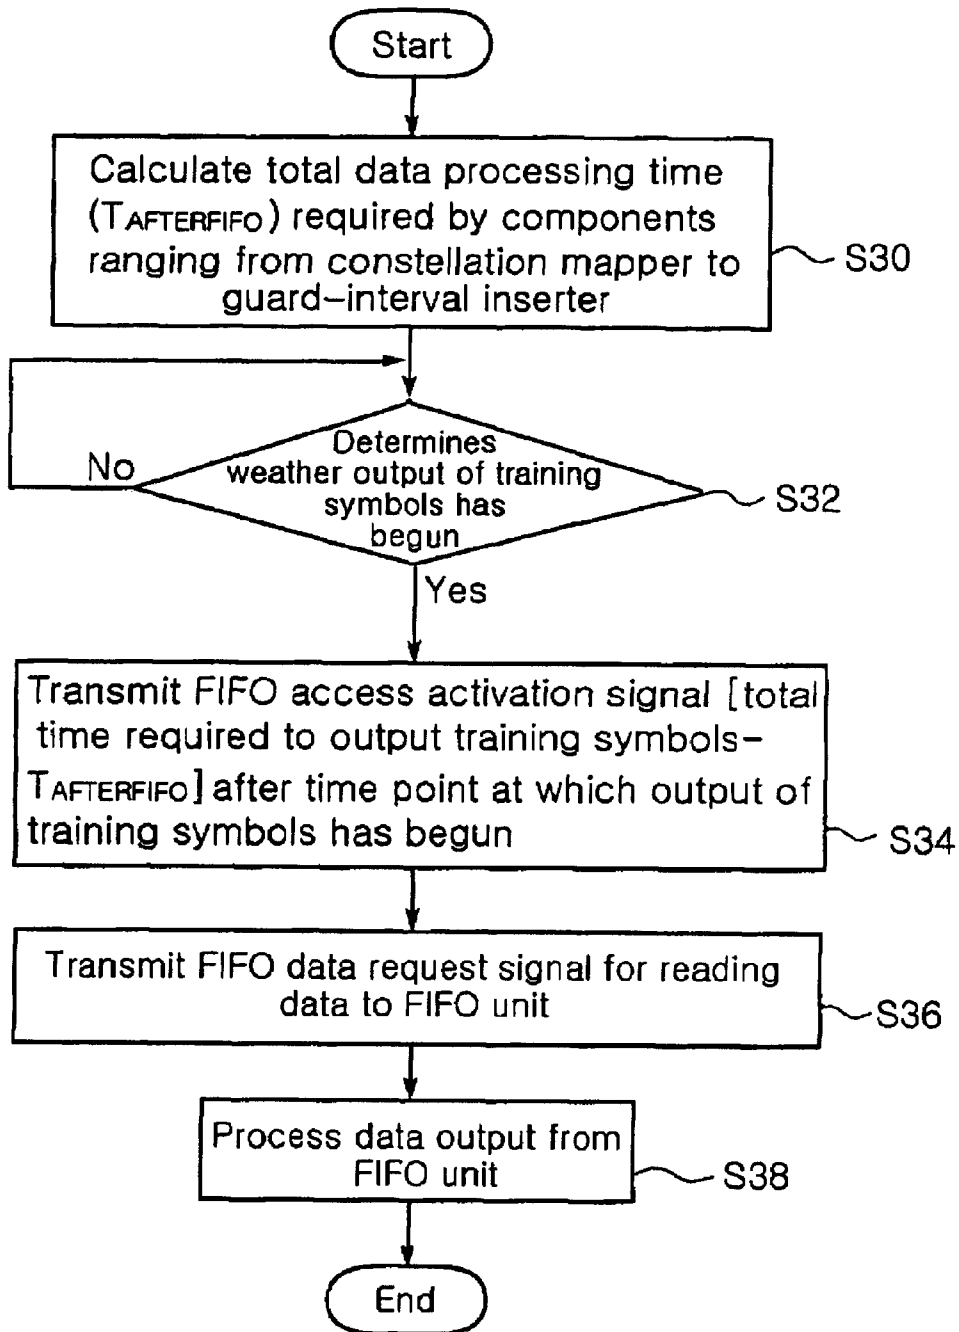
Start

Calculate total data processing time ($T_{AFTERFIFO}$) required by components ranging from constellation mapper to guard–interval inserter

S30

Determines weather output of training symbols has begun

No

S32

Yes

Transmit FIFO access activation signal [total time required to output training symbols–$T_{AFTERFIFO}$] after time point at which output of training symbols has begun

S34

Transmit FIFO data request signal for reading data to FIFO unit

S36

Process data output from FIFO unit

S38

End